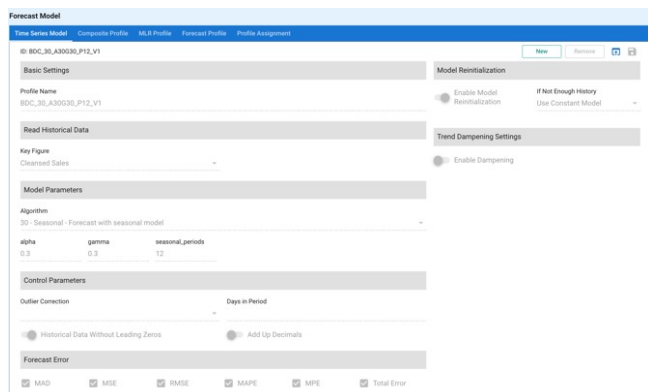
Forecast Model

Time Series Model | Composite Profile | MLR Profile | Forecast Profile | Profile Assignment

ID: BDC_30_A30G30_P12_V1

New | Remove

Basic Settings

Profile Name
BDC_30_A30G30_P12_V1

Read Historical Data

Key Figure
Cleansed Sales

Model Parameters

Algorithm
30 - Seasonal - Forecast with seasonal model

| alpha | gamma | seasonal_periods |
|---|---|---|
| 0.3 | 0.3 | 12 |

Control Parameters

Outlier Correction

Days in Period

Historical Data Without Leading Zeros

Add Up Decimals

Forecast Error

MAD | MSE | RMSE | MAPE | MPE | Total Error

Model Reinitialization

Enable Model Reinitialization

If Not Enough History
Use Constant Model

Trend Dampening Settings

Enable Dampening